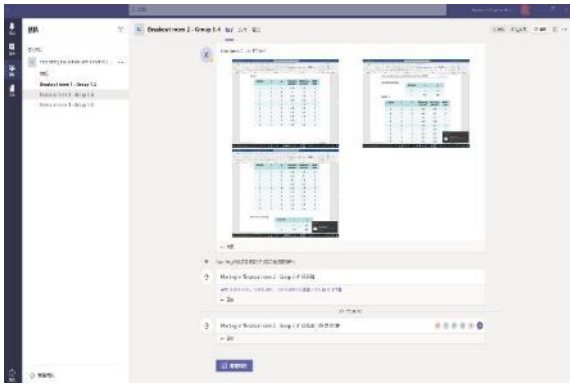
团队

Breakout room 2 - Group 3-4

Breakout room 1 - Group 1-2

Breakout room 2 - Group 3-4

Breakout room 3 - Group 5-6

Meeting in "Breakout room 2 - Group 3-4"

Meeting in "Breakout room 2 - Group 3-4"

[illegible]